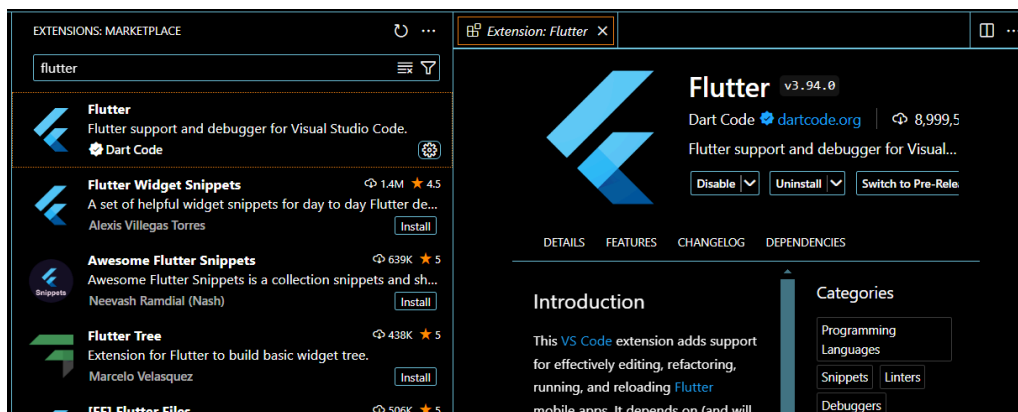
EXTENSIONS: MARKETPLACE

flutter

Flutter
Flutter support and debugger for Visual Studio Code.
Dart Code

Flutter Widget Snippets
1.4M ★ 4.5
A set of helpful widget snippets for day to day Flutter de...
Alexis Villegas Torres
Install

Snippets
Awesome Flutter Snippets
639K ★ 5
Awesome Flutter Snippets is a collection snippets and sh...
Neevash Ramdial (Nash)
Install

Flutter Tree
438K ★ 5
Extension for Flutter to build basic widget tree.
Marcelo Velasquez
Install

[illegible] Flutter Files
506K ★ 5

Extension: Flutter ×

Flutter v3.94.0
Dart Code dartcode.org 8,999,5
Flutter support and debugger for Visual...
Disable
Uninstall
Switch to Pre-Relea

DETAILS FEATURES CHANGELOG DEPENDENCIES

Introduction

This VS Code extension adds support for effectively editing, refactoring, running, and reloading Flutter mobile apps. It depends on (and will

Categories
Programming Languages
Snippets
Linters
Debuggers